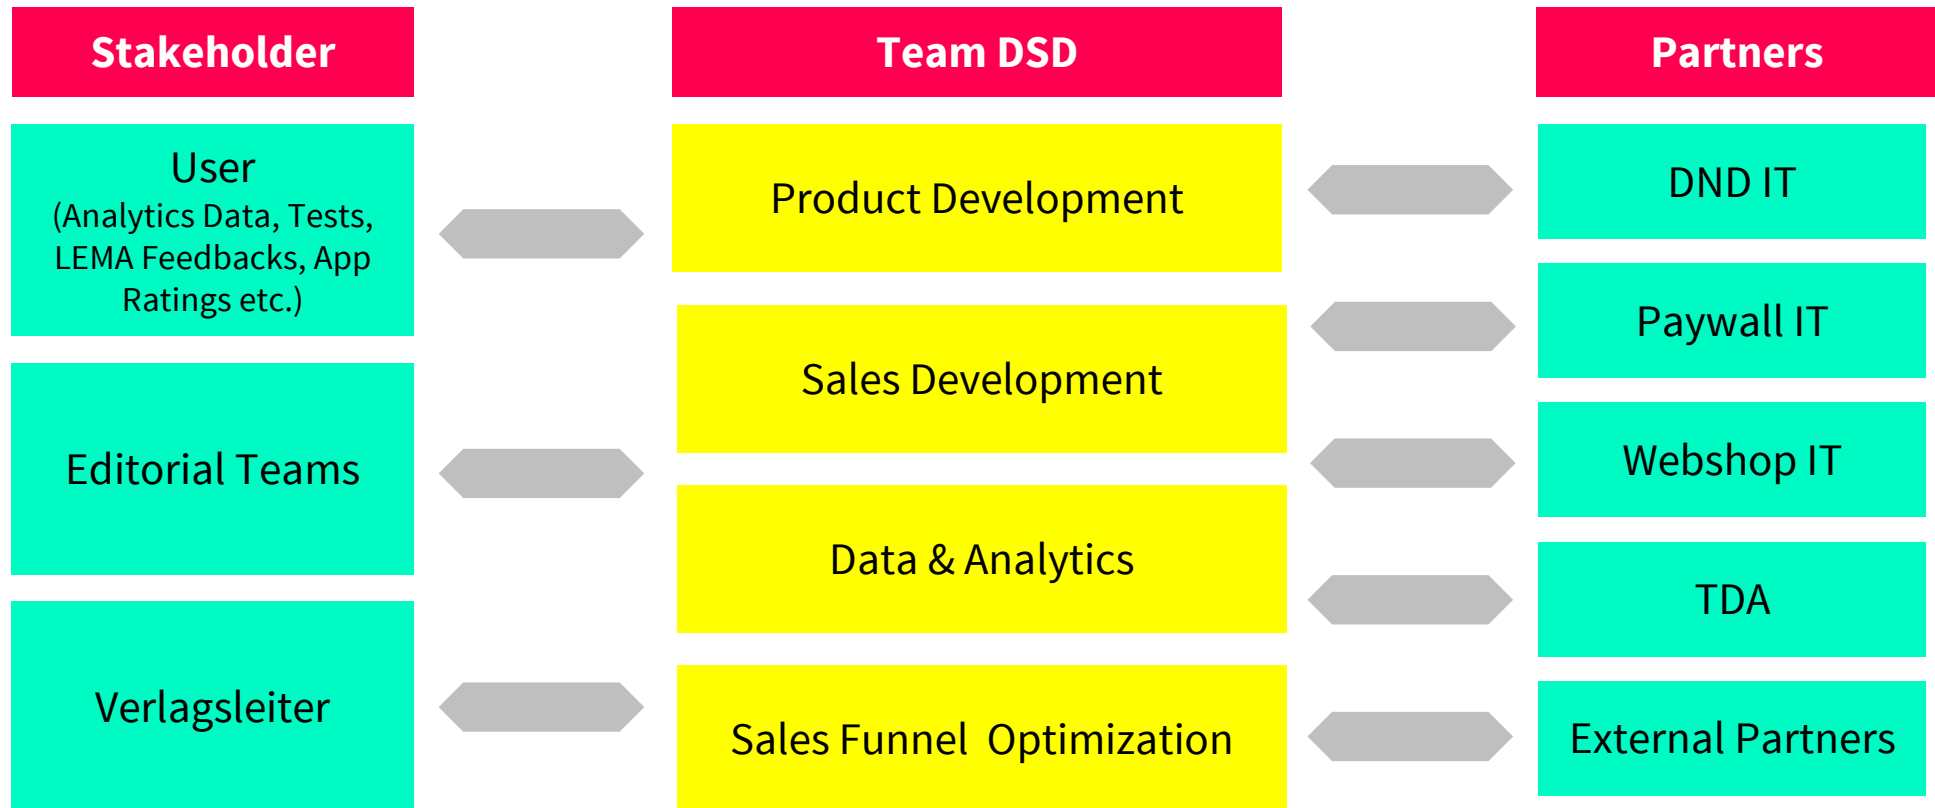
Stakeholder

Team DSD

Partners

User
(Analytics Data, Tests, LEMA Feedbacks, App Ratings etc.)

Editorial Teams

Verlagsleiter

Product Development

Sales Development

Data & Analytics

Sales Funnel Optimization

DND IT

Paywall IT

Webshop IT

TDA

External Partners